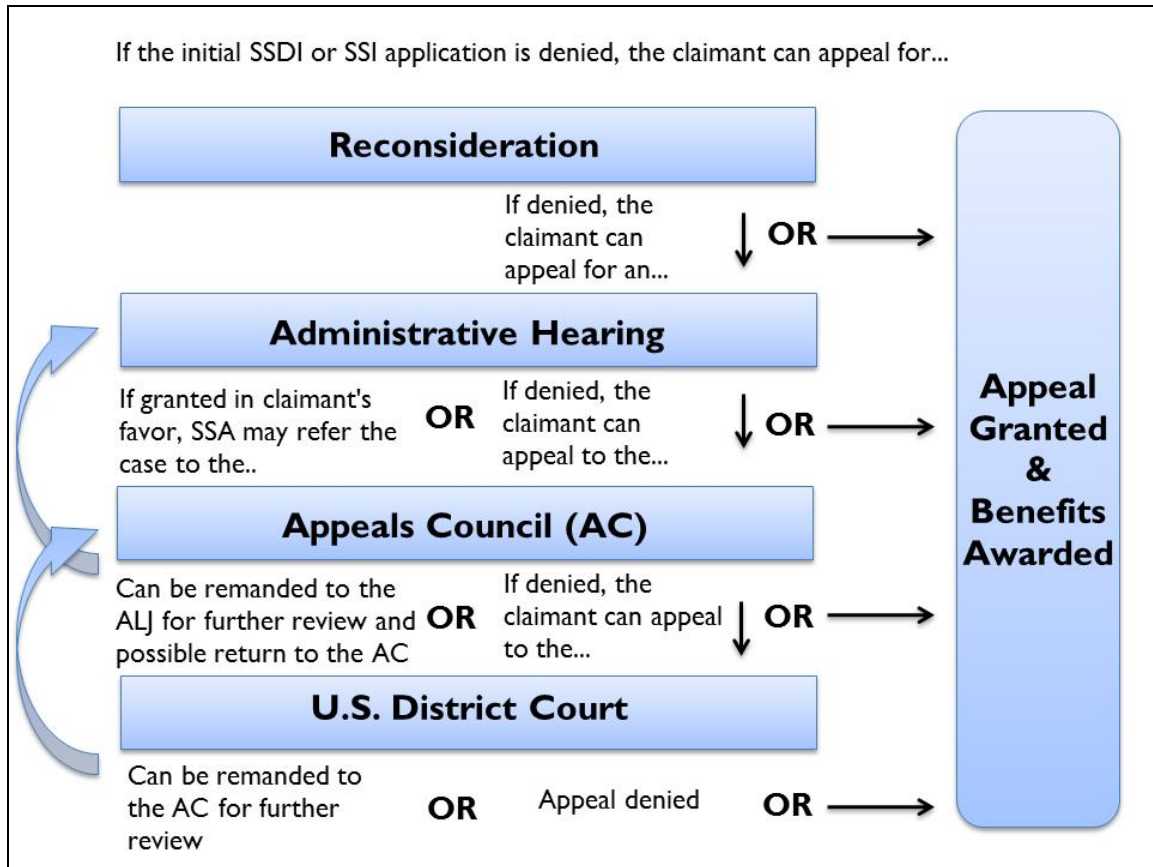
If the initial SSDI or SSI application is denied, the claimant can appeal for...

Reconsideration

If denied, the claimant can appeal for an...

OR

Administrative Hearing

If granted in claimant's favor, SSA may refer the case to the..

OR

If denied, the claimant can appeal to the...

OR

Appeals Council (AC)

Can be remanded to the ALJ for further review and possible return to the AC

OR

If denied, the claimant can appeal to the...

OR

U.S. District Court

Can be remanded to the AC for further review

OR

Appeal denied

OR

Appeal Granted & Benefits Awarded